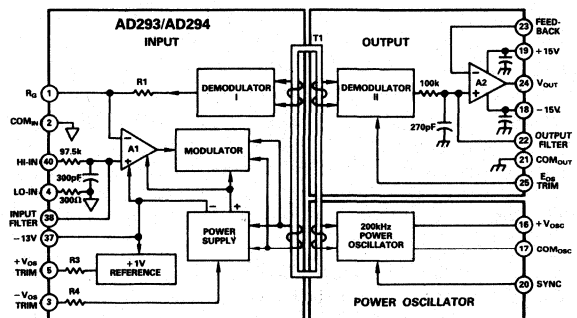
AD293/AD294
INPUT
OUTPUT
T1
$R_G$ 1
$COM_{IN}$ 2
R1
DEMODULATOR I
DEMODULATOR II
100k
A2
23 FEED-BACK
19 +15V
24 $V_{OUT}$
18 −15V
270pF
22 OUTPUT FILTER
21 $COM_{OUT}$
25 $E_{OS}$ TRIM
HI-IN 40
97.5k
A1
MODULATOR
300pF
LO-IN 4
300Ω
INPUT FILTER 38
−13V 37
+$V_{OS}$ TRIM 5
R3
+1V REFERENCE
POWER SUPPLY
−
+
200kHz POWER OSCILLATOR
16 +$V_{OSC}$
17 $COM_{OSC}$
20 SYNC
−$V_{OS}$ TRIM 3
R4
POWER OSCILLATOR